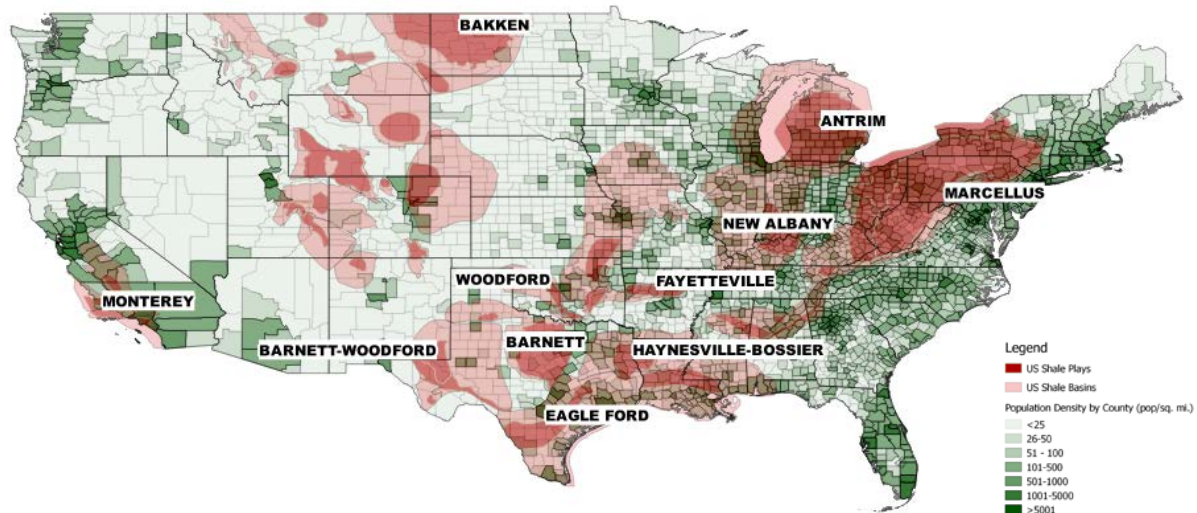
BAKKEN

ANTRIM

MARCELLUS

NEW ALBANY

WOODFORD

FAYETTEVILLE

MONTEREY

BARNETT

HAYNESVILLE-BOSSIER

BARNETT-WOODFORD

EAGLE FORD

Legend
US Shale Plays
US Shale Basins
Population Density by County (pop/sq. mi.)
<25
26-50
51 - 100
101-500
501-1000
1001-5000
>5001